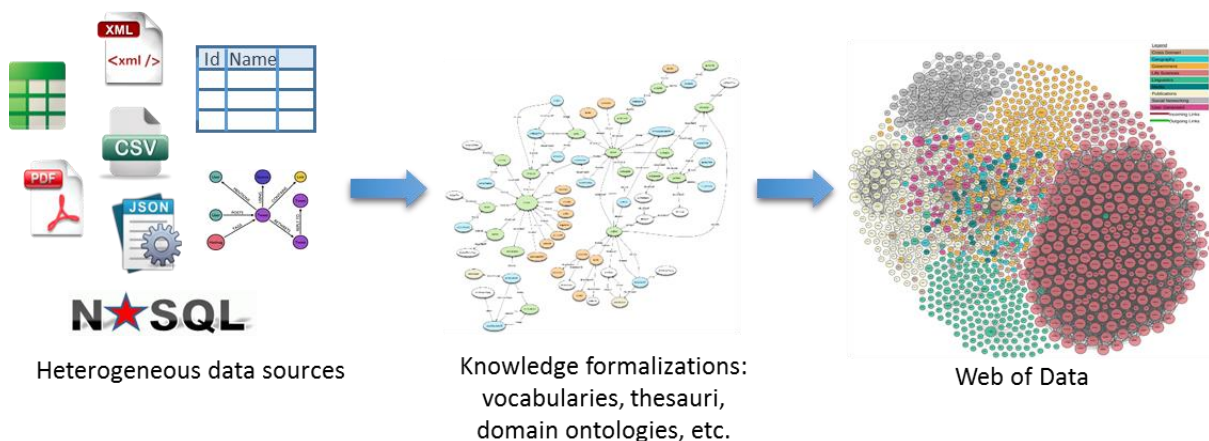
XML
<xml />
Id Name
CSV
PDF
JSON
N★SQL
Heterogeneous data sources

Knowledge formalizations: vocabularies, thesauri, domain ontologies, etc.

Legend
Cross Domain
Geography
Government
Life Sciences
Linguistics
Media
Publications
Social Networking
User Generated
Incoming Links
Outgoing Links

Web of Data